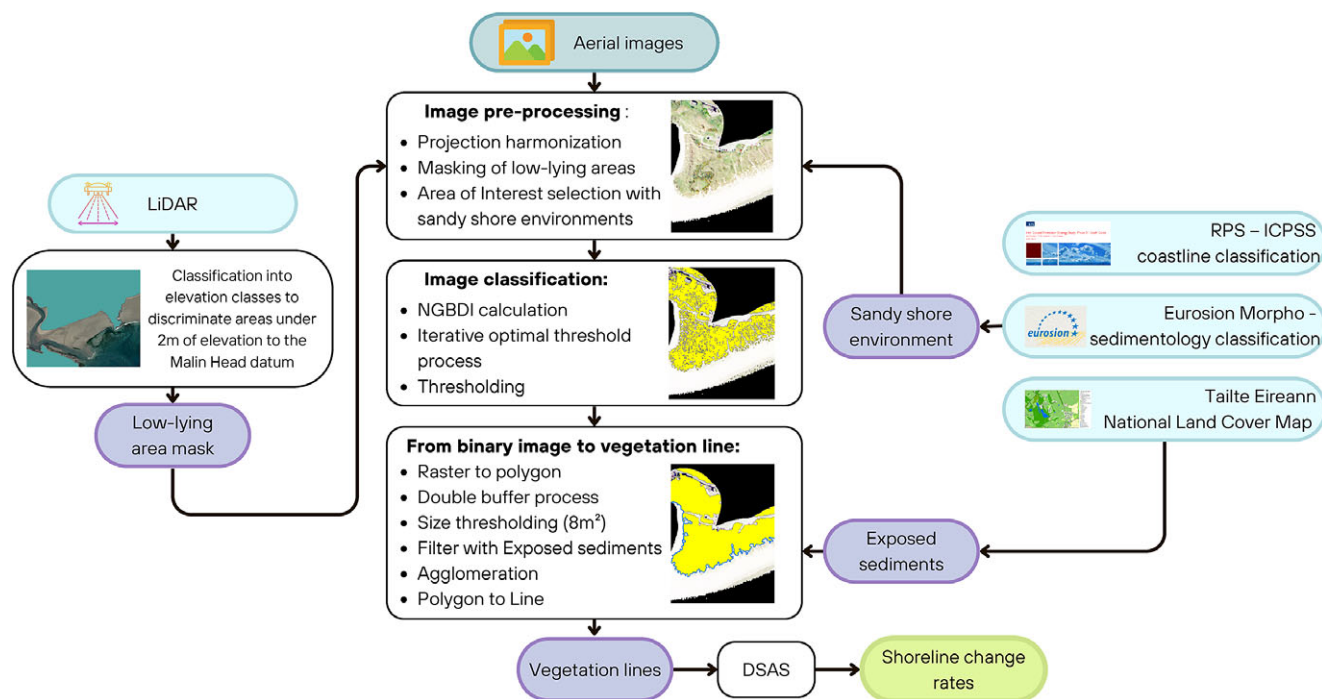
Aerial images

Image pre-processing :
- Projection harmonization
- Masking of low-lying areas
- Area of Interest selection with sandy shore environments

LiDAR

Classification into elevation classes to discriminate areas under 2m of elevation to the Malin Head datum

Low-lying area mask

Image classification:
- NGBDI calculation
- Iterative optimal threshold process
- Thresholding

From binary image to vegetation line:
- Raster to polygon
- Double buffer process
- Size thresholding (8m²)
- Filter with Exposed sediments
- Agglomeration
- Polygon to Line

RPS – ICPSS coastline classification

Sandy shore environment

eurosion

Eurosion Morpho - sedimentology classification

Tailte Eireann National Land Cover Map

Exposed sediments

Vegetation lines

DSAS

Shoreline change rates